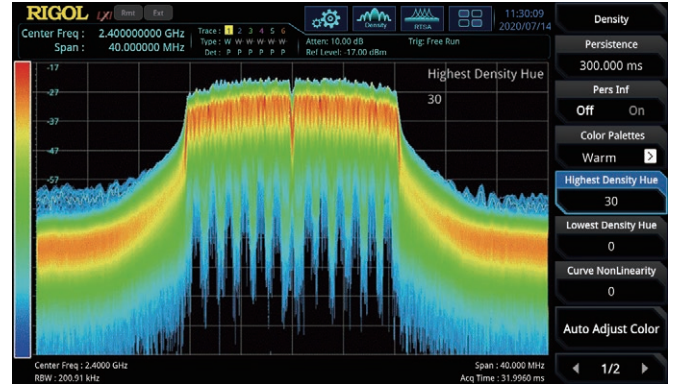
RIGOL UXI Rmt Ext
Center Freq : 2.400000000 GHz
Span : 40.000000 MHz
Trace : 1 2 3 4 5 6
Type : W W W W W W
Det : P P P P P P
Density RTSA
Atten: 10.00 dB
Ref Level: -17.00 dBm
Trig: Free Run
11:30:09
2020/07/14
Density
Persistence
300.000 ms
Pers Inf
Off On
Color Palettes
Warm
Highest Density Hue
30
Lowest Density Hue
0
Curve NonLinearity
0
Auto Adjust Color
1/2
-17
-27
-37
-47
-57
Highest Density Hue
30
Center Freq : 2.4000 GHz
RBW : 200.91 kHz
Span : 40.000 MHz
Acq Time : 31.9960 ms